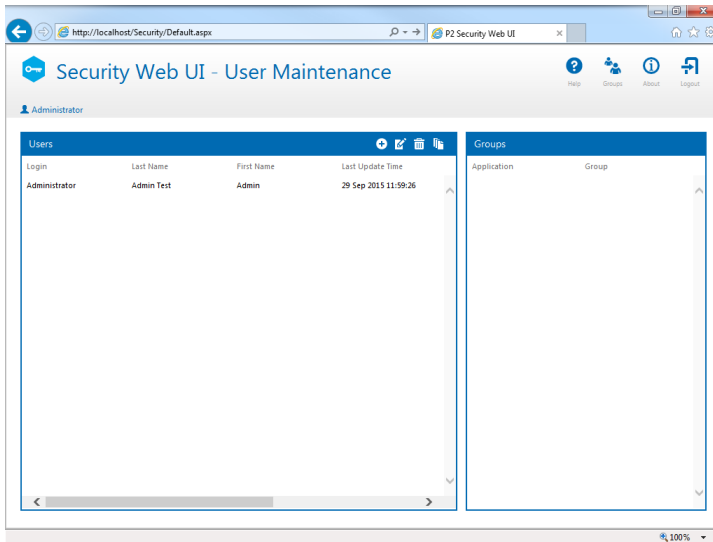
http://localhost/Security/Default.aspx

P2 Security Web UI

Security Web UI - User Maintenance

Help Groups About Logout

Administrator

Users

| Login | Last Name | First Name | Last Update Time |
|---|---|---|---|
| Administrator | Admin Test | Admin | 29 Sep 2015 11:59:26 |

Groups

| Application | Group |
|---|---|

100%